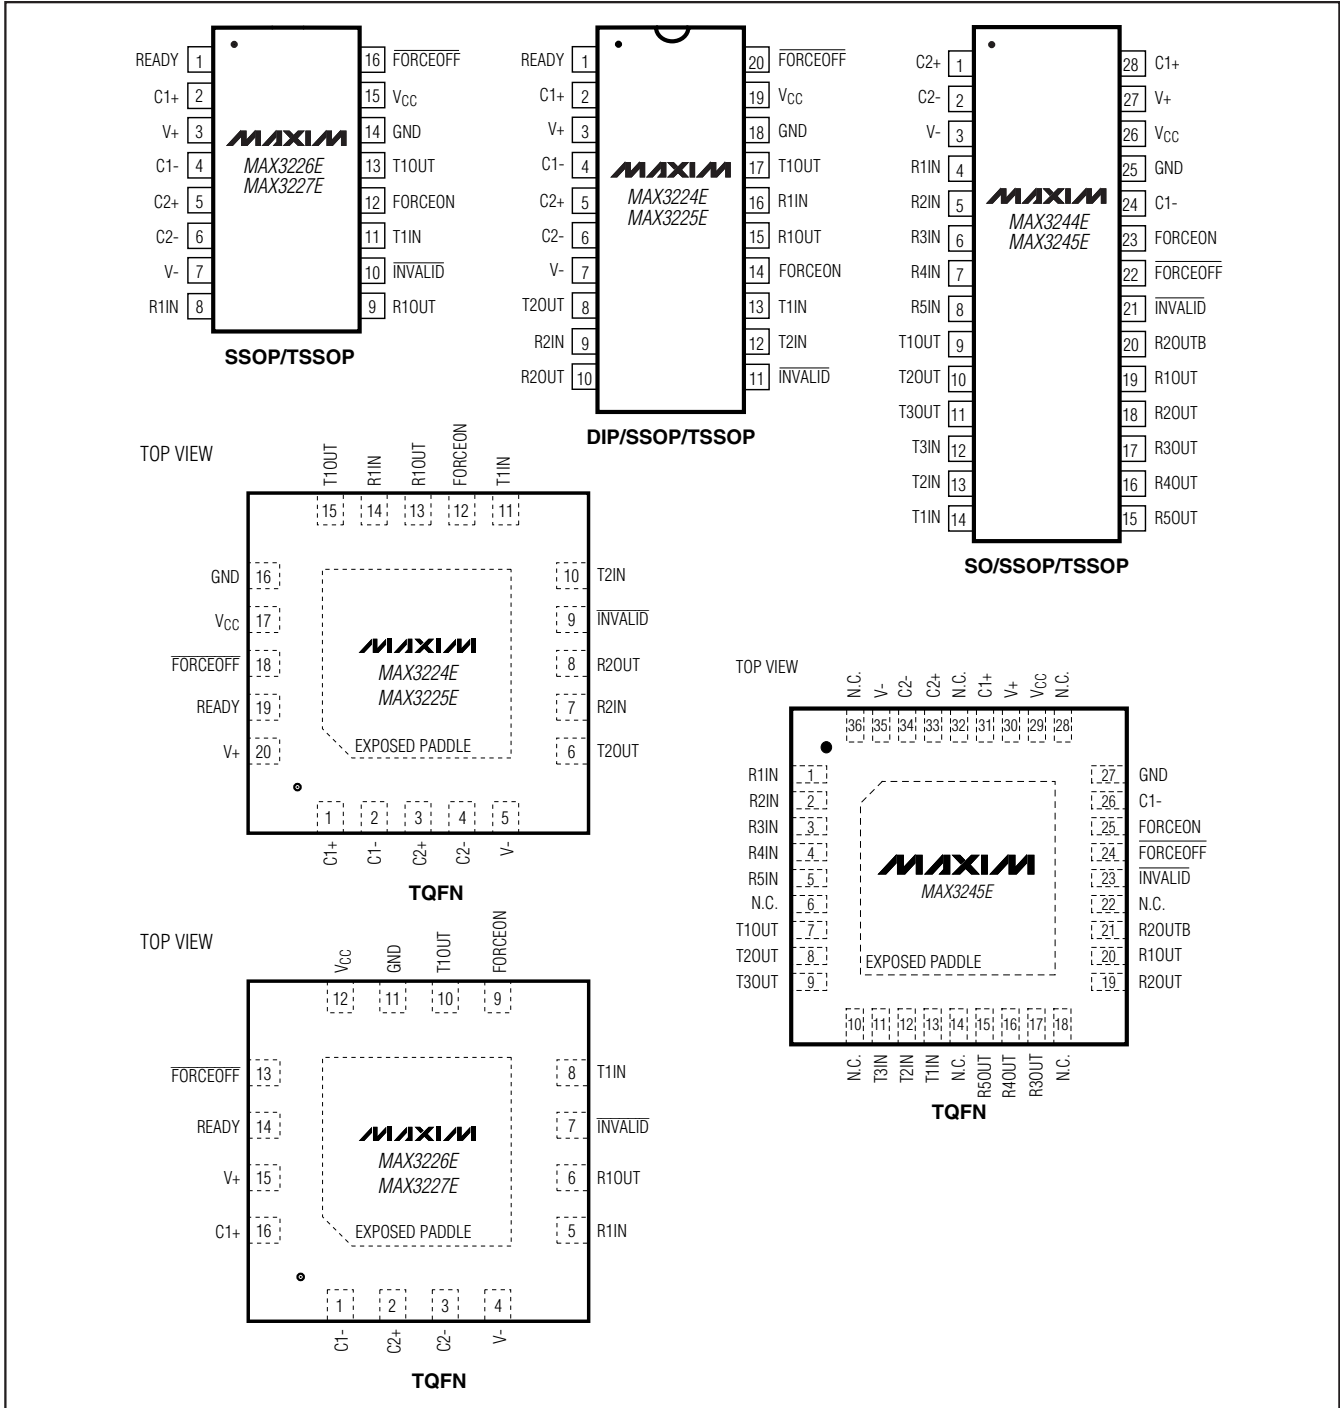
READY 1
C1+ 2
V+ 3
C1- 4
C2+ 5
C2- 6
V- 7
R1IN 8
16 $\overline{FORCEOFF}$
15 $V_{CC}$
14 GND
13 T1OUT
12 FORCEON
11 T1IN
10 $\overline{INVALID}$
9 R1OUT
MAXIM
MAX3226E
MAX3227E
SSOP/TSSOP

READY 1
C1+ 2
V+ 3
C1- 4
C2+ 5
C2- 6
V- 7
T2OUT 8
R2IN 9
R2OUT 10
20 $\overline{FORCEOFF}$
19 $V_{CC}$
18 GND
17 T1OUT
16 R1IN
15 R1OUT
14 FORCEON
13 T1IN
12 T2IN
11 $\overline{INVALID}$
MAXIM
MAX3224E
MAX3225E
DIP/SSOP/TSSOP

C2+ 1
C2- 2
V- 3
R1IN 4
R2IN 5
R3IN 6
R4IN 7
R5IN 8
T1OUT 9
T2OUT 10
T3OUT 11
T3IN 12
T2IN 13
T1IN 14
28 C1+
27 V+
26 $V_{CC}$
25 GND
24 C1-
23 FORCEON
22 $\overline{FORCEOFF}$
21 $\overline{INVALID}$
20 R2OUTB
19 R1OUT
18 R2OUT
17 R3OUT
16 R4OUT
15 R5OUT
MAXIM
MAX3244E
MAX3245E
SO/SSOP/TSSOP

TOP VIEW
T1OUT 15
R1IN 14
R1OUT 13
FORCEON 12
T1IN 11
GND 16
$V_{CC}$ 17
$\overline{FORCEOFF}$ 18
READY 19
V+ 20
10 T2IN
9 $\overline{INVALID}$
8 R2OUT
7 R2IN
6 T2OUT
MAXIM
MAX3224E
MAX3225E
EXPOSED PADDLE
1 C1+
2 C1-
3 C2+
4 C2-
5 V-
TQFN

TOP VIEW
N.C. 36
V- 35
C2- 34
C2+ 33
N.C. 32
C1+ 31
V+ 30
$V_{CC}$ 29
N.C. 28
R1IN 1
R2IN 2
R3IN 3
R4IN 4
R5IN 5
N.C. 6
T1OUT 7
T2OUT 8
T3OUT 9
27 GND
26 C1-
25 FORCEON
24 $\overline{FORCEOFF}$
23 $\overline{INVALID}$
22 N.C.
21 R2OUTB
20 R1OUT
19 R2OUT
MAXIM
MAX3245E
EXPOSED PADDLE
10 N.C.
11 T3IN
12 T2IN
13 T1IN
14 N.C.
15 R5OUT
16 R4OUT
17 R3OUT
18 N.C.
TQFN

TOP VIEW
$V_{CC}$ 12
GND 11
T1OUT 10
FORCEON 9
$\overline{FORCEOFF}$ 13
READY 14
V+ 15
C1+ 16
8 T1IN
7 $\overline{INVALID}$
6 R1OUT
5 R1IN
MAXIM
MAX3226E
MAX3227E
EXPOSED PADDLE
1 C1-
2 C2+
3 C2-
4 V-
TQFN